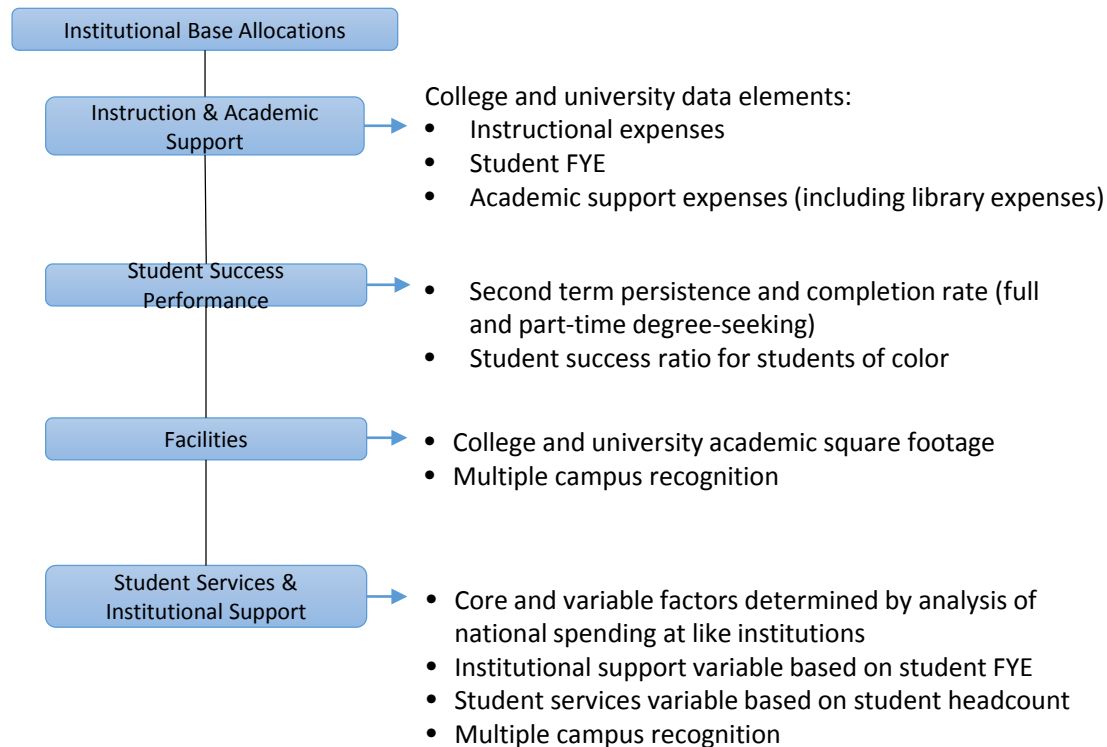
Institutional Base Allocations

Instruction & Academic Support

College and university data elements:
- Instructional expenses
- Student FYE
- Academic support expenses (including library expenses)

Student Success Performance

- Second term persistence and completion rate (full and part-time degree-seeking)
- Student success ratio for students of color

Facilities

- College and university academic square footage
- Multiple campus recognition

Student Services & Institutional Support

- Core and variable factors determined by analysis of national spending at like institutions
- Institutional support variable based on student FYE
- Student services variable based on student headcount
- Multiple campus recognition